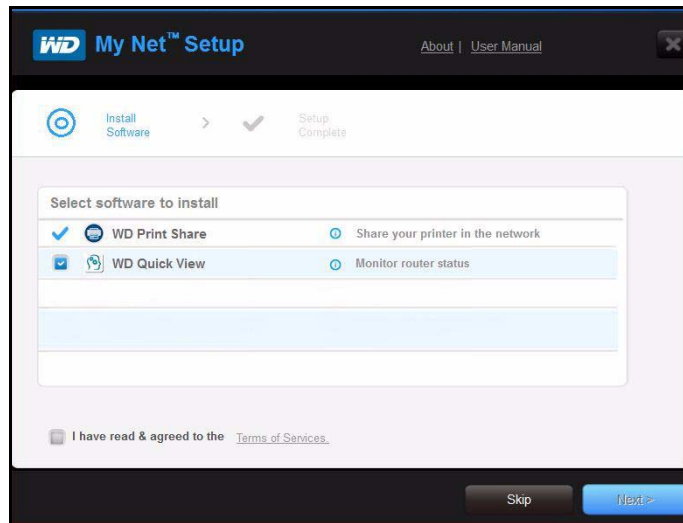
WD My Net™ Setup

About | User Manual

Install Software

Setup Complete

Select software to install

WD Print Share

Share your printer in the network

WD Quick View

Monitor router status

I have read & agreed to the Terms of Services.

Skip

Next >